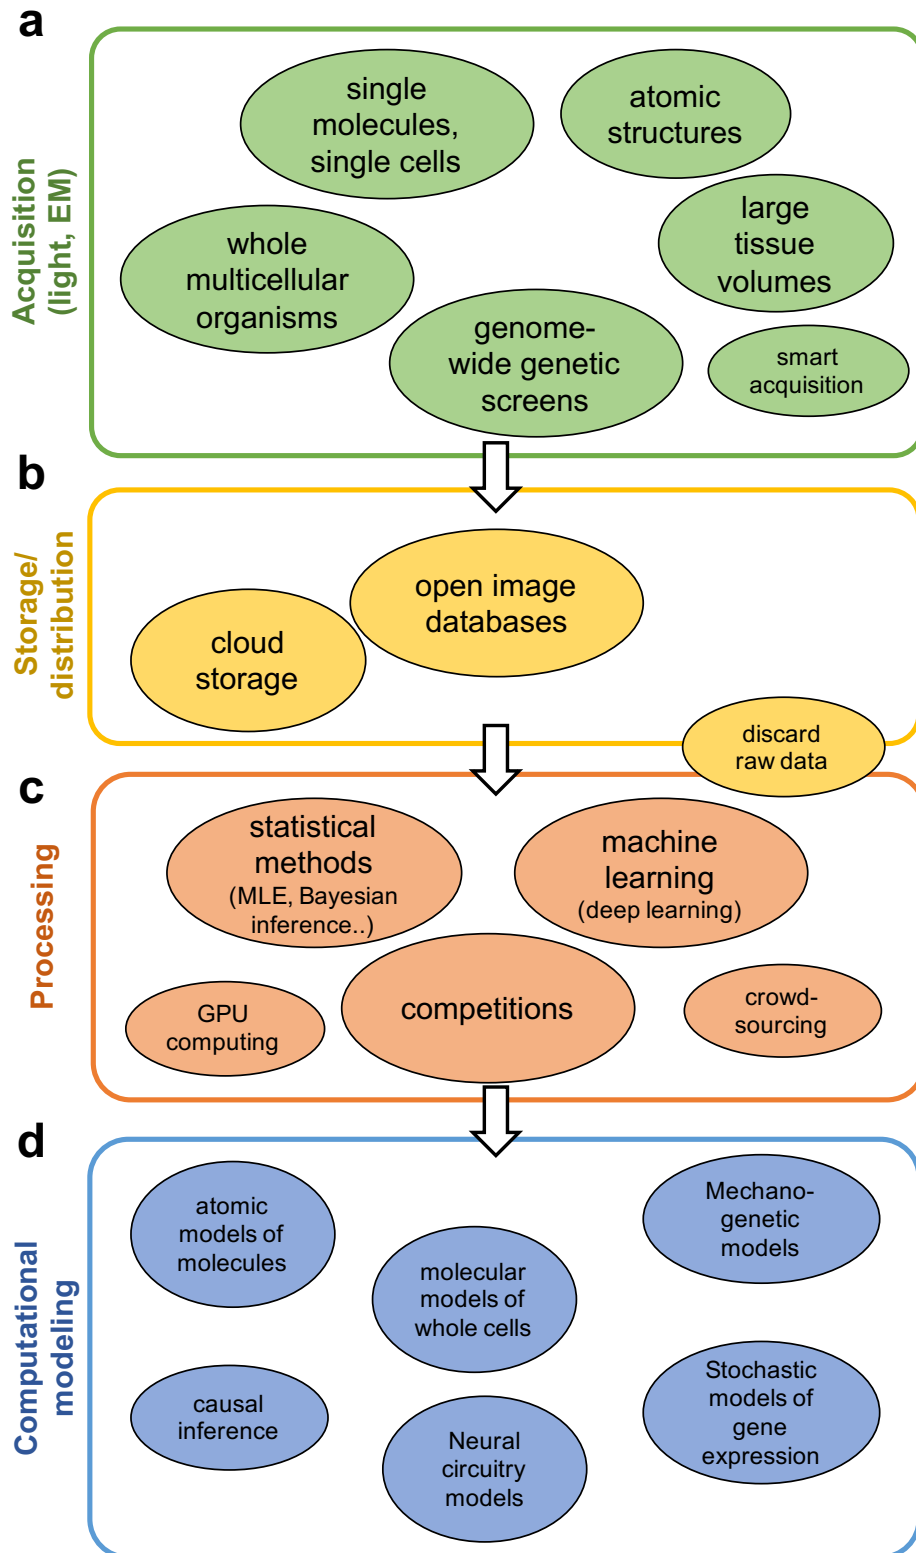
a

Acquisition (light, EM)

single molecules, single cells

atomic structures

whole multicellular organisms

large tissue volumes

genome-wide genetic screens

smart acquisition

b

Storage/ distribution

open image databases

cloud storage

discard raw data

c

Processing

statistical methods (MLE, Bayesian inference..)

machine learning (deep learning)

GPU computing

competitions

crowd-sourcing

d

Computational modeling

atomic models of molecules

Mechano-genetic models

molecular models of whole cells

causal inference

Stochastic models of gene expression

Neural circuitry models